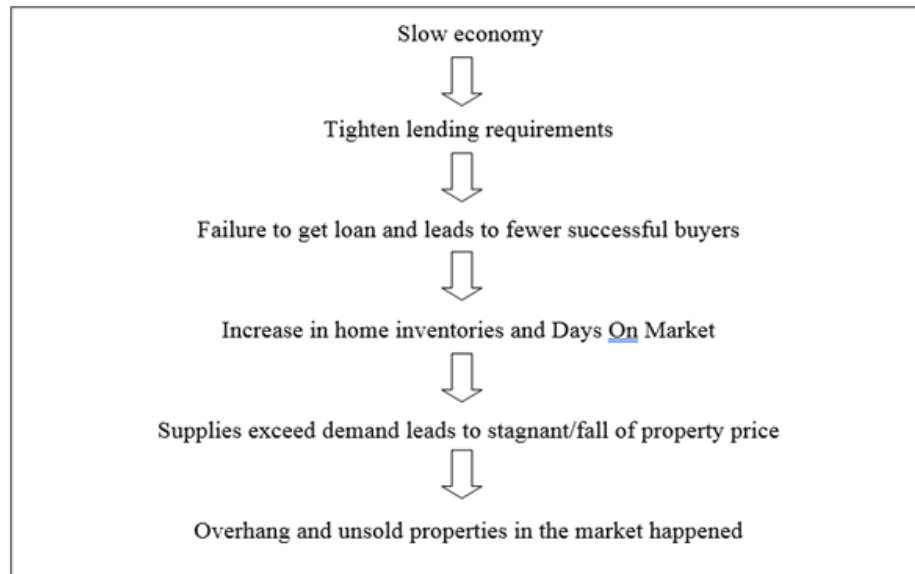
Slow economy

Tighten lending requirements

Failure to get loan and leads to fewer successful buyers

Increase in home inventories and Days On Market

Supplies exceed demand leads to stagnant/fall of property price

Overhang and unsold properties in the market happened